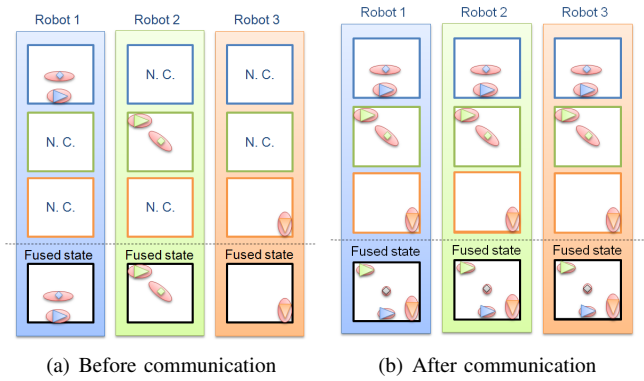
Robot 1
Robot 2
Robot 3
N. C.
N. C.
N. C.
N. C.
N. C.
N. C.
Fused state
Fused state
Fused state

Robot 1
Robot 2
Robot 3
Fused state
Fused state
Fused state

(a) Before communication

(b) After communication